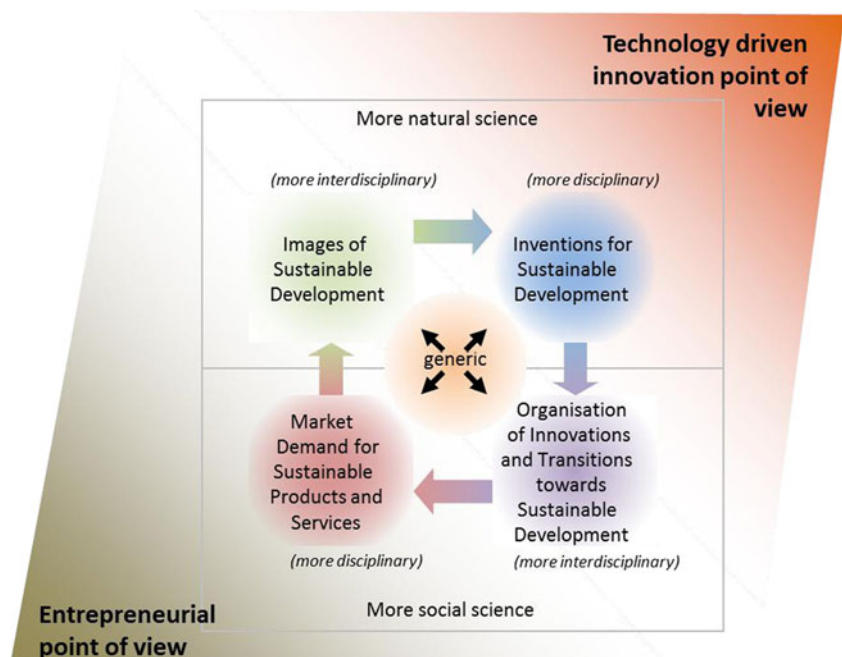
Technology driven innovation point of view

More natural science

(more interdisciplinary)

(more disciplinary)

Images of Sustainable Development

Inventions for Sustainable Development

generic

Market Demand for Sustainable Products and Services

Organisation of Innovations and Transitions towards Sustainable Development

(more disciplinary)

(more interdisciplinary)

More social science

Entrepreneurial point of view